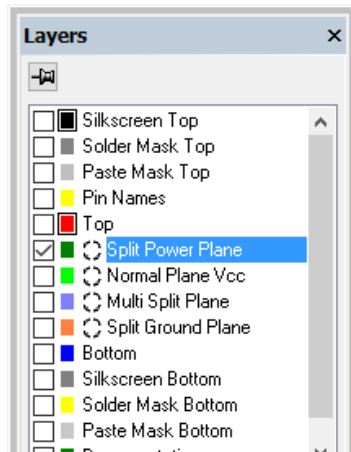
Layers ×

Silkscreen Top
Solder Mask Top
Paste Mask Top
Pin Names
Top
Split Power Plane
Normal Plane Vcc
Multi Split Plane
Split Ground Plane
Bottom
Silkscreen Bottom
Solder Mask Bottom
Paste Mask Bottom
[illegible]